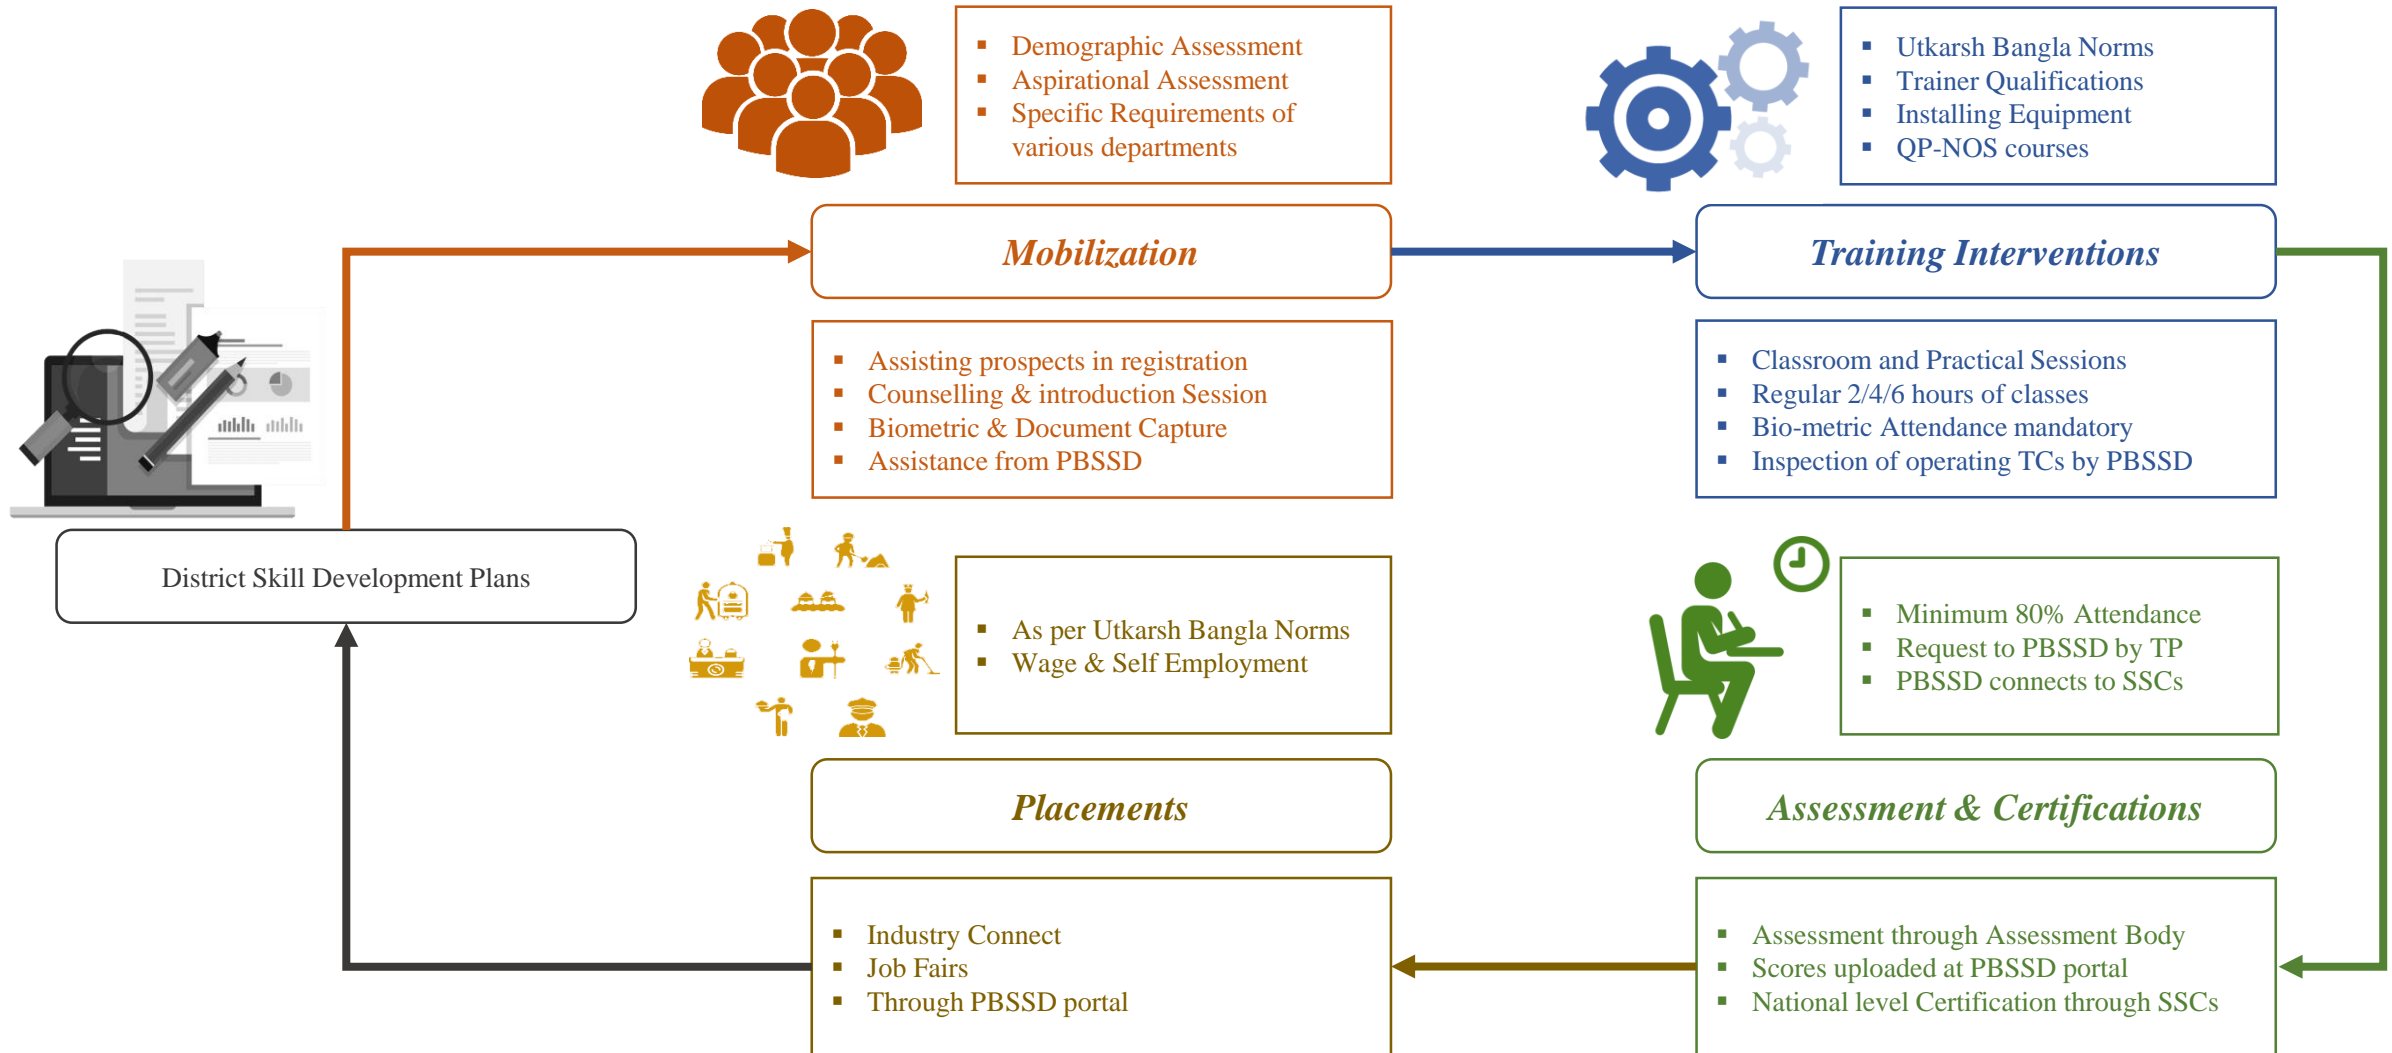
- Demographic Assessment
- Aspirational Assessment
- Specific Requirements of various departments

- Utkarsh Bangla Norms
- Trainer Qualifications
- Installing Equipment
- QP-NOS courses

Mobilization

Training Interventions

- Assisting prospects in registration
- Counselling & introduction Session
- Biometric & Document Capture
- Assistance from PBSSD

- Classroom and Practical Sessions
- Regular 2/4/6 hours of classes
- Bio-metric Attendance mandatory
- Inspection of operating TCs by PBSSD

District Skill Development Plans

- As per Utkarsh Bangla Norms
- Wage & Self Employment

- Minimum 80% Attendance
- Request to PBSSD by TP
- PBSSD connects to SSCs

Placements

Assessment & Certifications

- Industry Connect
- Job Fairs
- Through PBSSD portal

- Assessment through Assessment Body
- Scores uploaded at PBSSD portal
- National level Certification through SSCs